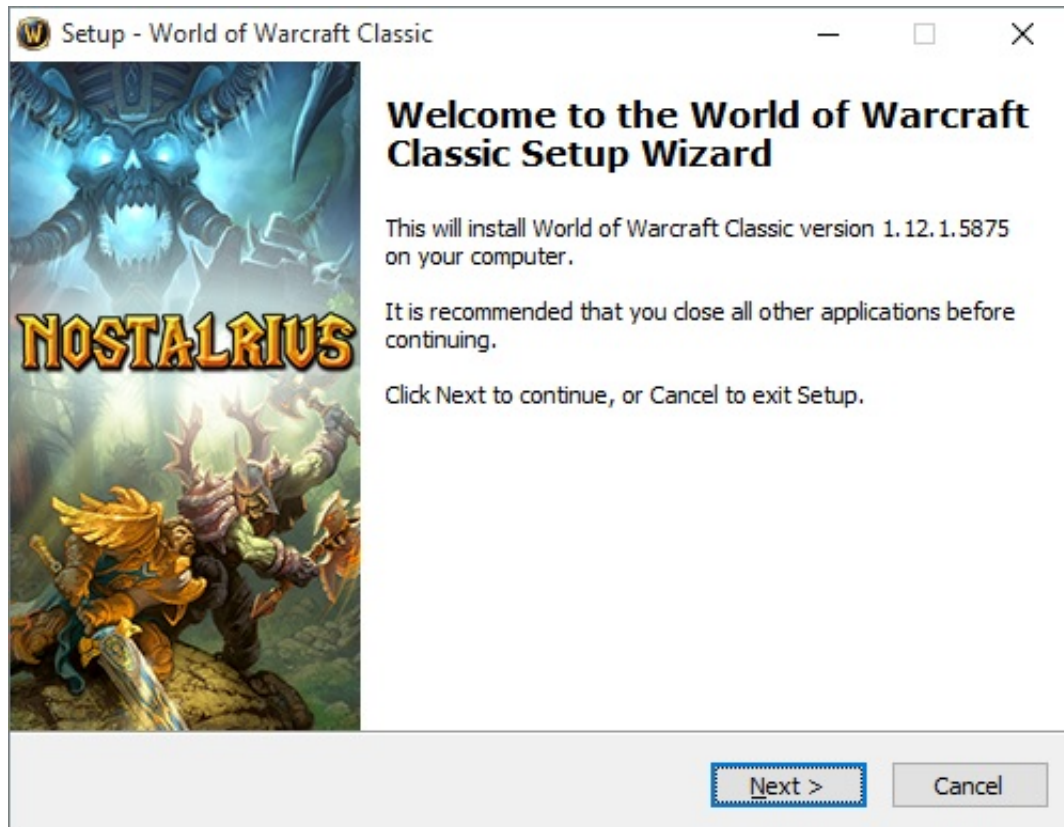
Setup - World of Warcraft Classic

NOSTALRIUS

Welcome to the World of Warcraft Classic Setup Wizard

This will install World of Warcraft Classic version 1.12.1.5875 on your computer.

It is recommended that you close all other applications before continuing.

Click Next to continue, or Cancel to exit Setup.

Next >

Cancel